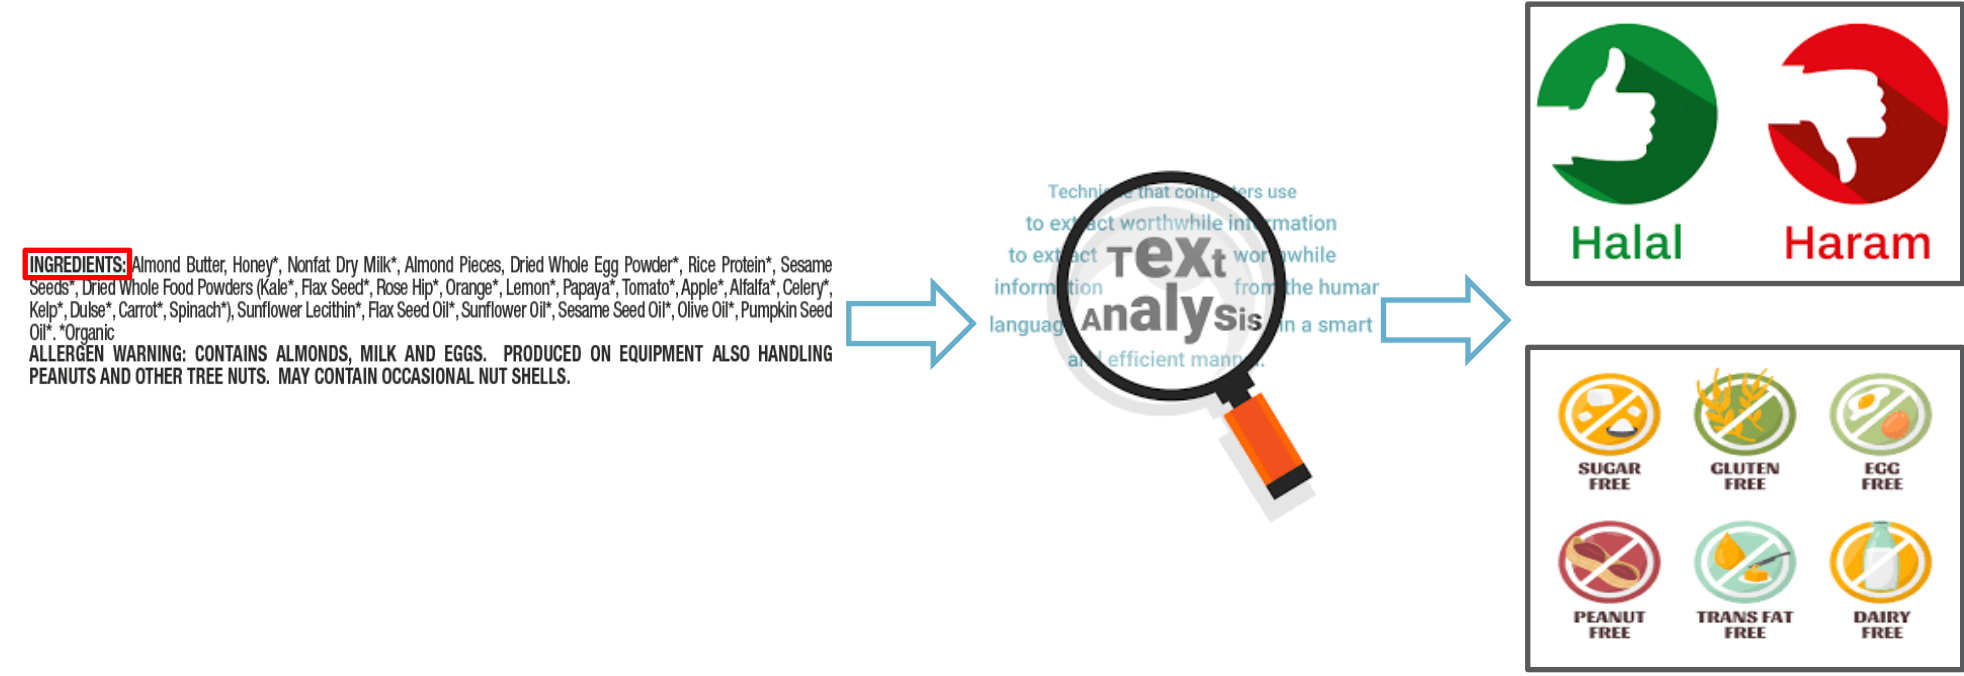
INGREDIENTS: Almond Butter, Honey*, Nonfat Dry Milk*, Almond Pieces, Dried Whole Egg Powder*, Rice Protein*, Sesame Seeds*, Dried Whole Food Powders (Kale*, Flax Seed*, Rose Hip*, Orange*, Lemon*, Papaya*, Tomato*, Apple*, Alfalfa*, Celery*, Kelp*, Dulse*, Carrot*, Spinach*), Sunflower Lecithin*, Flax Seed Oil*, Sunflower Oil*, Sesame Seed Oil*, Olive Oil*, Pumpkin Seed Oil*. *Organic
ALLERGEN WARNING: CONTAINS ALMONDS, MILK AND EGGS. PRODUCED ON EQUIPMENT ALSO HANDLING PEANUTS AND OTHER TREE NUTS. MAY CONTAIN OCCASIONAL NUT SHELLS.

Techni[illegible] that comp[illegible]ers use to ext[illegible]act worthwhile in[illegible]mation to ext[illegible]act wor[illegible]while inform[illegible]tion from the human languag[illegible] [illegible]n a smart a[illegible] efficient mann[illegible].

TEXt AnalySis

Halal

Haram

SUGAR FREE

GLUTEN FREE

EGG FREE

PEANUT FREE

TRANS FAT FREE

DAIRY FREE